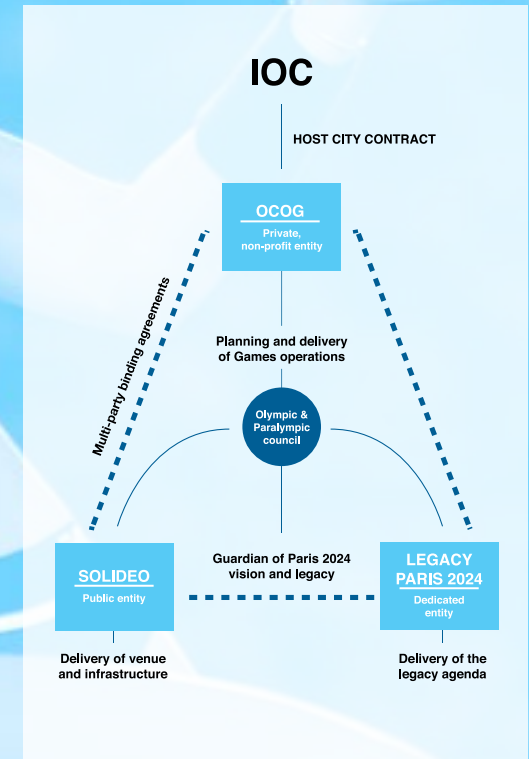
IOC

HOST CITY CONTRACT

OCOG
Private, non-profit entity

Multi-party binding agreements

Planning and delivery of Games operations

Olympic & Paralympic council

Guardian of Paris 2024 vision and legacy

SOLIDEO
Public entity

LEGACY PARIS 2024
Dedicated entity

Delivery of venue and infrastructure

Delivery of the legacy agenda